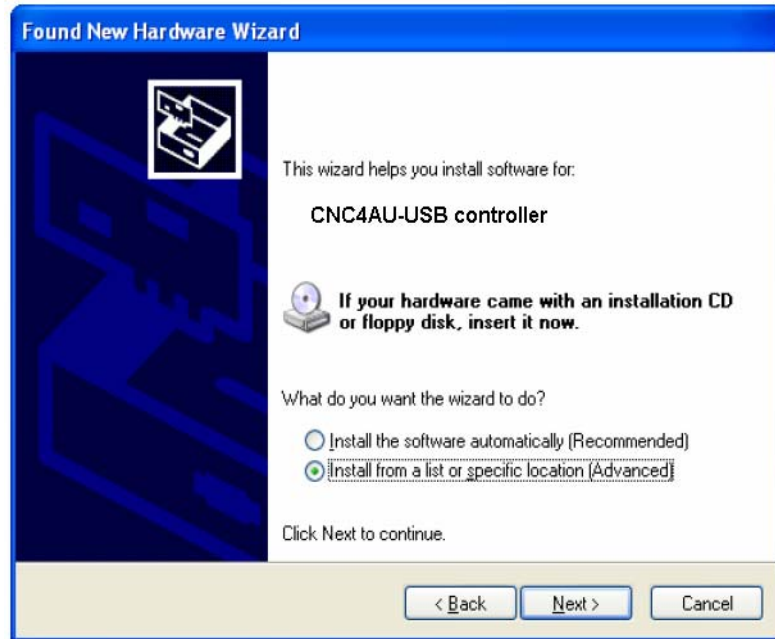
Found New Hardware Wizard

This wizard helps you install software for:

CNC4AU-USB controller

If your hardware came with an installation CD or floppy disk, insert it now.

What do you want the wizard to do?

Install the software automatically (Recommended)

Install from a list or specific location (Advanced)

Click Next to continue.

< Back

Next >

Cancel